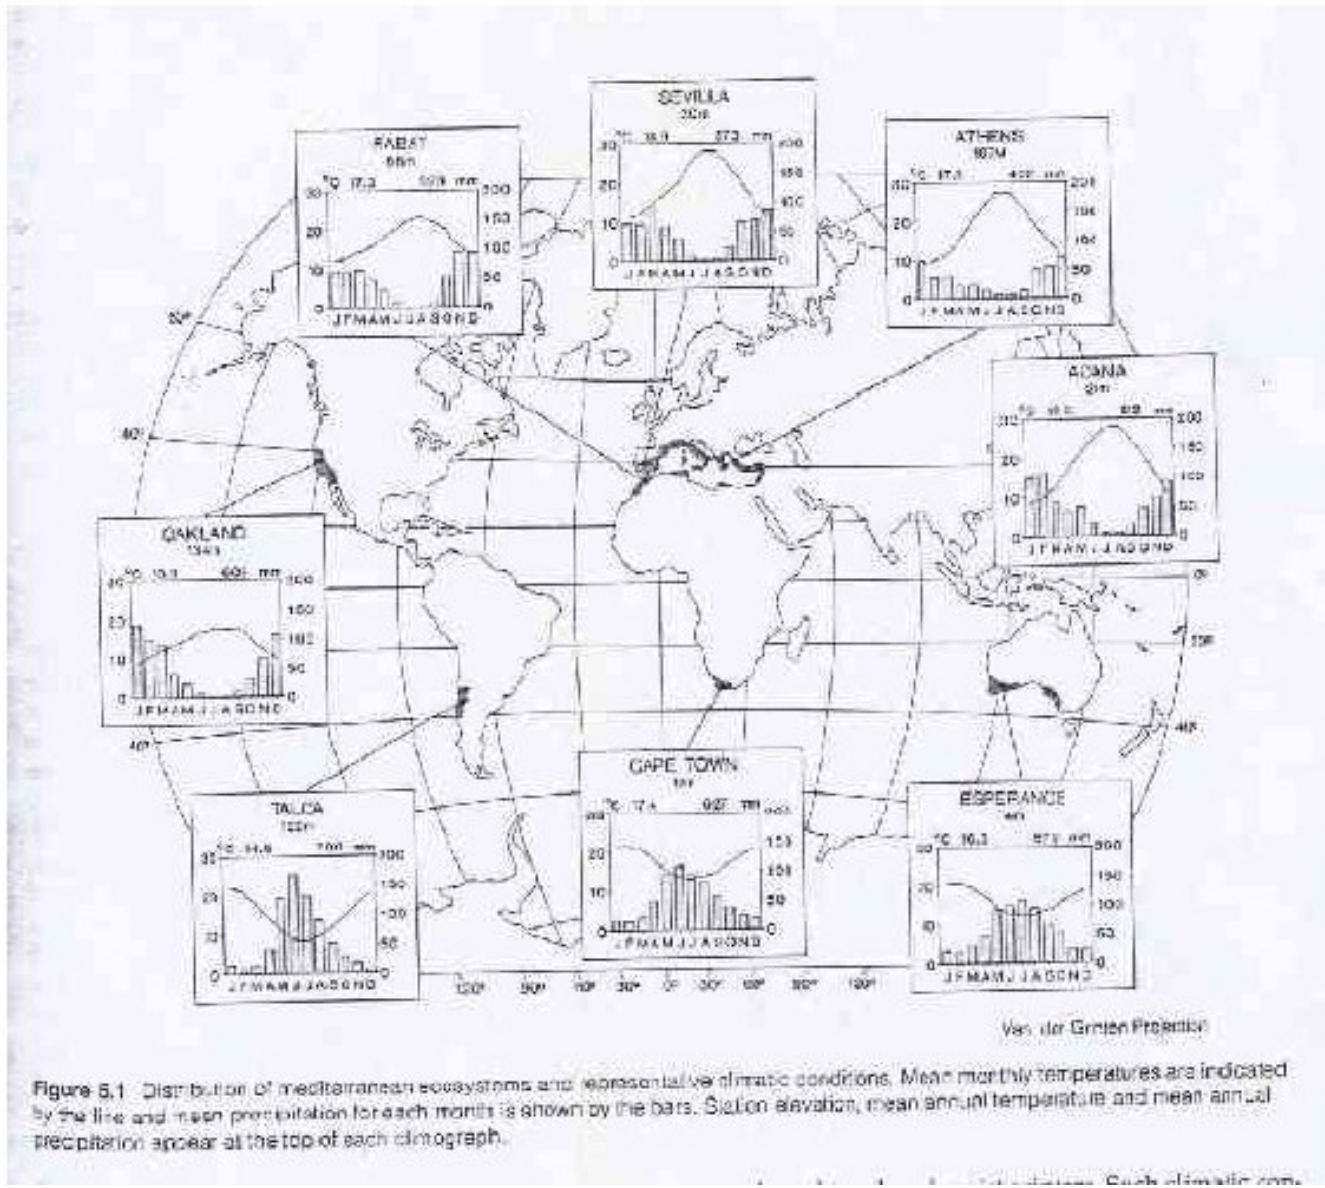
RABAT
65m
°C 17.3 523 mm
30 200
20 150
10 100
0 50
0
J F M A M J J A S O N D

SEVILLA
30m
°C 18.9 573 mm
30 200
20 150
10 100
0 50
0
J F M A M J J A S O N D

ATHENS
107M
°C 17.3 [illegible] mm
30 200
20 150
10 100
0 50
0
J F M A M J J A S O N D

ADANA
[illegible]
°C 18.6 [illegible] mm
30 200
20 150
10 100
0 50
0
J F M A M J J A S O N D

OAKLAND
134m
°C 13.3 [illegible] mm
30 200
20 150
10 100
0 50
0
J F M A M J J A S O N D

TALCA
100m
°C 14.6 700 mm
30 200
20 150
10 100
0 50
0
J F M A M J J A S O N D

CAPE TOWN
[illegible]
°C 17.4 627 mm
30 200
20 150
10 100
0 50
0
J F M A M J J A S O N D

ESPERANCE
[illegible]
°C 16.3 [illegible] mm
30 200
20 150
10 100
0 50
0
J F M A M J J A S O N D

60°
40°
40°
0°
20°
40°
120° 90° 60° 30° 0° 30° 60° 90° 120°

Van der Grinten Projection

Figure 5.1 Distribution of mediterranean ecosystems and representative climatic conditions. Mean monthly temperatures are indicated by the line and mean precipitation for each month is shown by the bars. Station elevation, mean annual temperature and mean annual precipitation appear at the top of each climograph.

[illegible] Such climatic con-